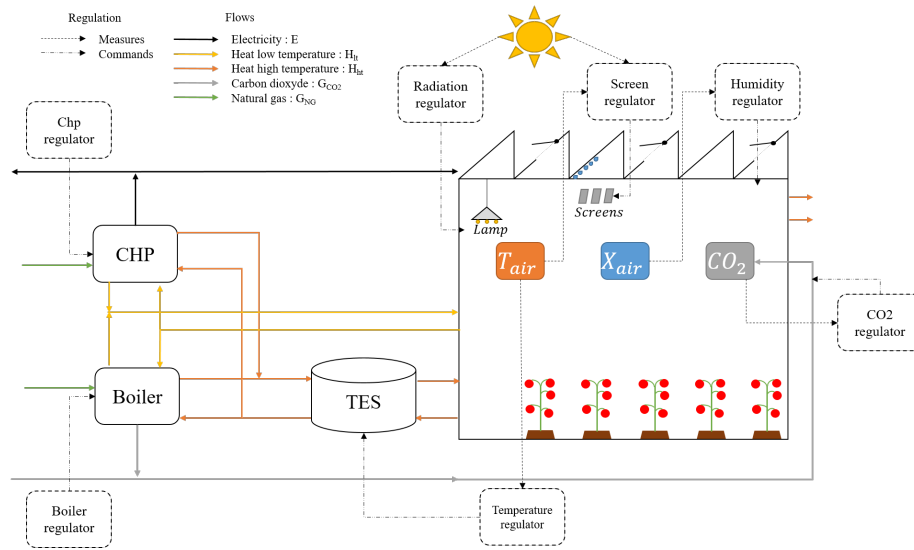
Regulation

Measures

Commands

Flows

Electricity : E

Heat low temperature : $H_{lt}$

Heat high temperature : $H_{ht}$

Carbon dioxyde : $G_{CO2}$

Natural gas : $G_{NG}$

Radiation regulator

Screen regulator

Humidity regulator

Chp regulator

Screens

Lamp

CHP

$T_{air}$

$X_{air}$

$CO_2$

CO2 regulator

Boiler

TES

Boiler regulator

Temperature regulator